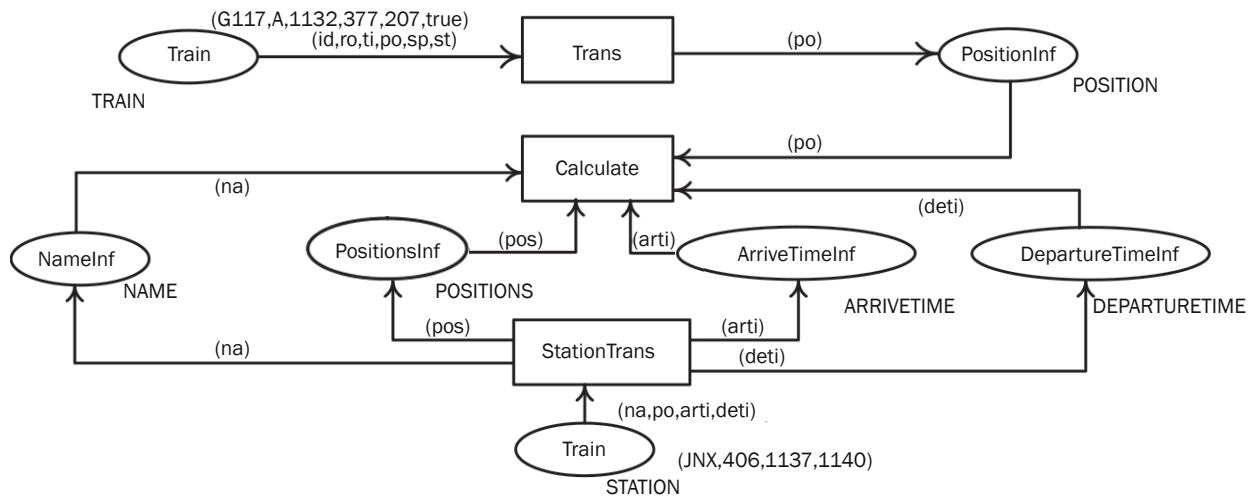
(G117,A,1132,377,207,true)
Train
(id,ro,ti,po,sp,st)
Trans
(po)
PositionInf
TRAIN
POSITION
(po)
Calculate
(na)
(deti)
NameInf
PositionsInf
(pos)
(arti)
ArriveTimeInf
DepartureTimeInf
NAME
POSITIONS
ARRIVETIME
DEPARTURETIME
(pos)
(arti)
(na)
StationTrans
(deti)
(na,po,arti,deti)
Train
(JNX,406,1137,1140)
STATION